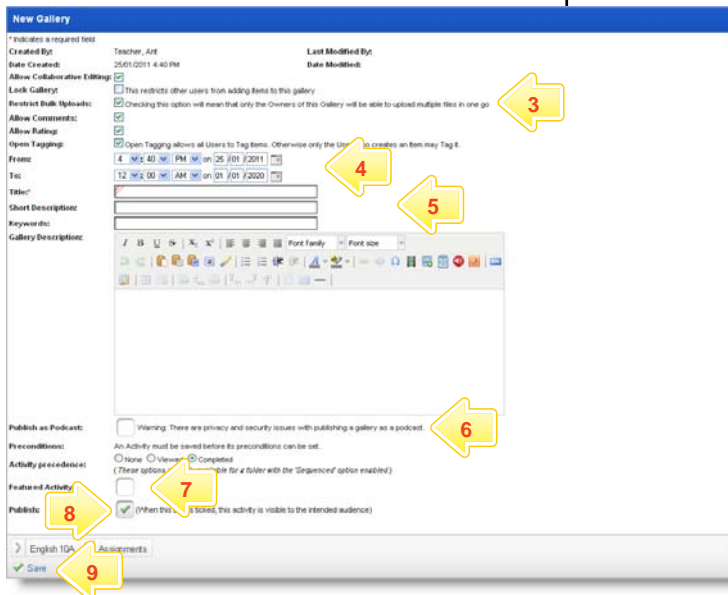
New Gallery

* Indicates a required field

Created By: Teacher, Ant
Last Modified By:
Date Created: 25/01/2011 4:40 PM
Date Modified:
Allow Collaborative Editing:
Lock Gallery: This restricts other users from adding items to this gallery
Restrict Bulk Uploads: Checking this option will mean that only the Owners of this Gallery will be able to upload multiple files in one go
Allow Comments:
Allow Rating:
Open Tagging: Open Tagging allows all Users to Tag items. Otherwise only the Us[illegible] creates an item may Tag it.
From: 4 : 40 PM on 25 /01 /2011
To: 12 : 00 AM on 01 /01 /2020
Title:*
Short Description:
Keywords:
Gallery Description:

Font family
Font size

Publish as Podcast: Warning: There are privacy and security issues with publishing a gallery as a podcast.
Preconditions: An Activity must be saved before its preconditions can be set.
Activity precedence: None Viewed Completed
( These options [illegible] ailable for a folder with the 'Sequenced' option enabled )
Featured Activity
Publish: (When this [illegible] is ticked, this activity is visible to the intended audience)

English 10A
Assignments
Save

3
4
5
6
7
8
9